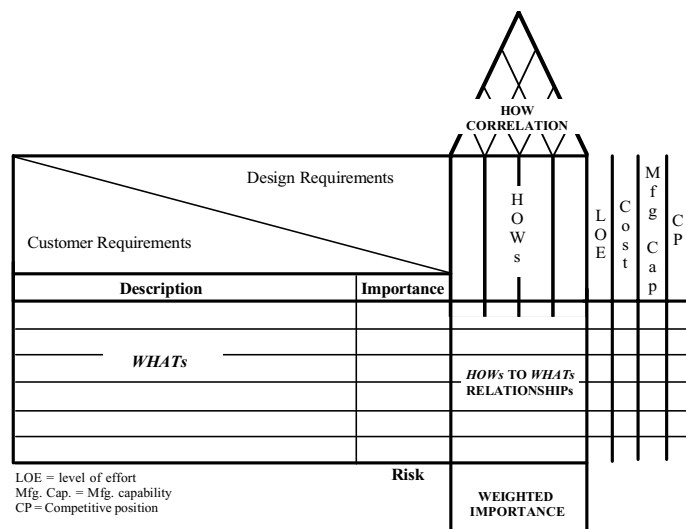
HOW CORRELATION

Design Requirements

Customer Requirements

HOWs

LOE

Cost

Mfg Cap

CP

| Description | Importance |
|---|---|
| *WHATs* | |

*HOWs* TO *WHATs* RELATIONSHIPs

Risk

WEIGHTED IMPORTANCE

LOE = level of effort
Mfg. Cap. = Mfg. capability
CP = Competitive position